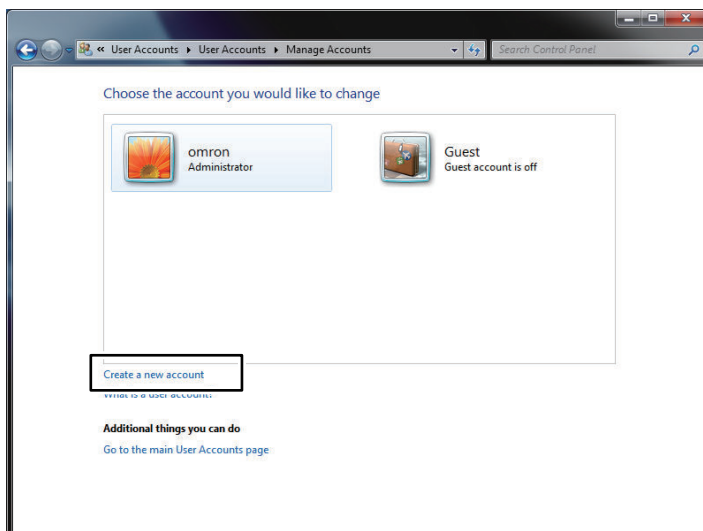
« User Accounts ▸ User Accounts ▸ Manage Accounts

Search Control Panel

Choose the account you would like to change

omron
Administrator

Guest
Guest account is off

Create a new account

What is a user account?

Additional things you can do

Go to the main User Accounts page